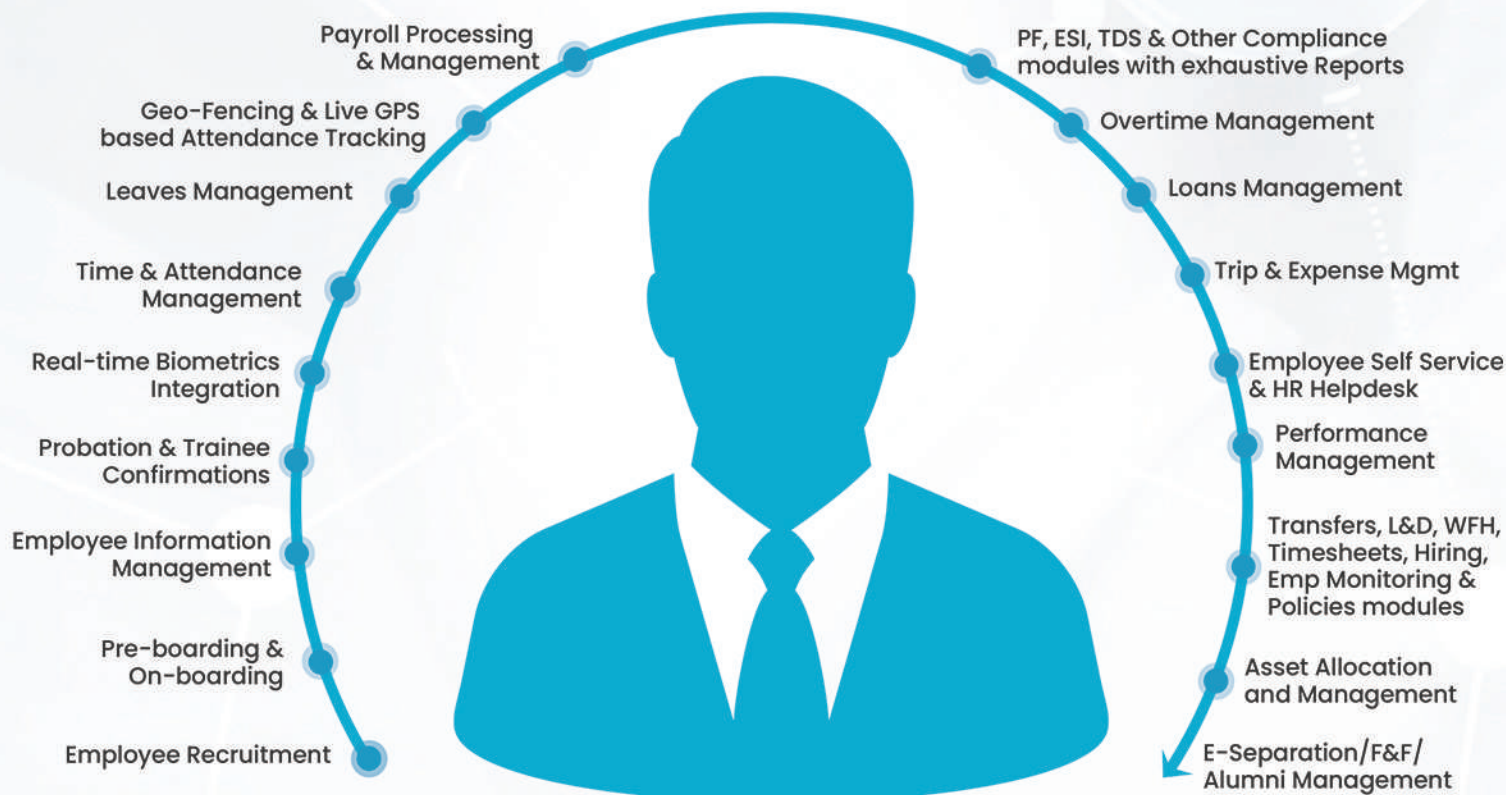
Employee Recruitment

Pre-boarding & On-boarding

Employee Information Management

Probation & Trainee Confirmations

Real-time Biometrics Integration

Time & Attendance Management

Leaves Management

Geo-Fencing & Live GPS based Attendance Tracking

Payroll Processing & Management

PF, ESI, TDS & Other Compliance modules with exhaustive Reports

Overtime Management

Loans Management

Trip & Expense Mgmt

Employee Self Service & HR Helpdesk

Performance Management

Transfers, L&D, WFH, Timesheets, Hiring, Emp Monitoring & Policies modules

Asset Allocation and Management

E-Separation/F&F/ Alumni Management